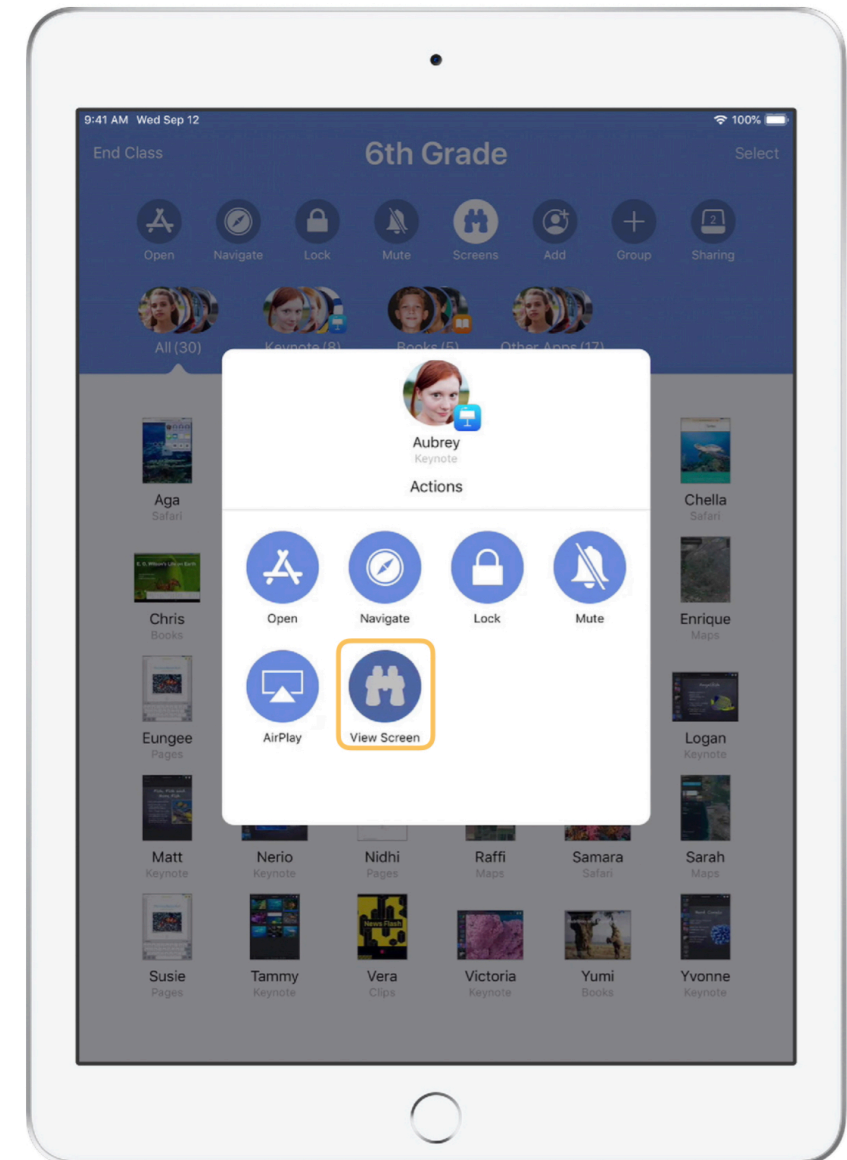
9:41 AM Wed Sep 12
100%

End Class
6th Grade
Select

Open
Navigate
Lock
Mute
Screens
Add
Group
Sharing

All (30)
Keynote (8)
Books (5)
Other Apps (17)

Aubrey
Keynote
Actions

Open
Navigate
Lock
Mute
AirPlay
View Screen

Aga
Safari
Chella
Safari
Chris
Books
Enrique
Maps
Eungee
Pages
Logan
Keynote
Matt
Keynote
Nerio
Keynote
Nidhi
Pages
Raffi
Maps
Samara
Safari
Sarah
Maps
Susie
Pages
Tammy
Keynote
Vera
Clips
Victoria
Keynote
Yumi
Books
Yvonne
Keynote